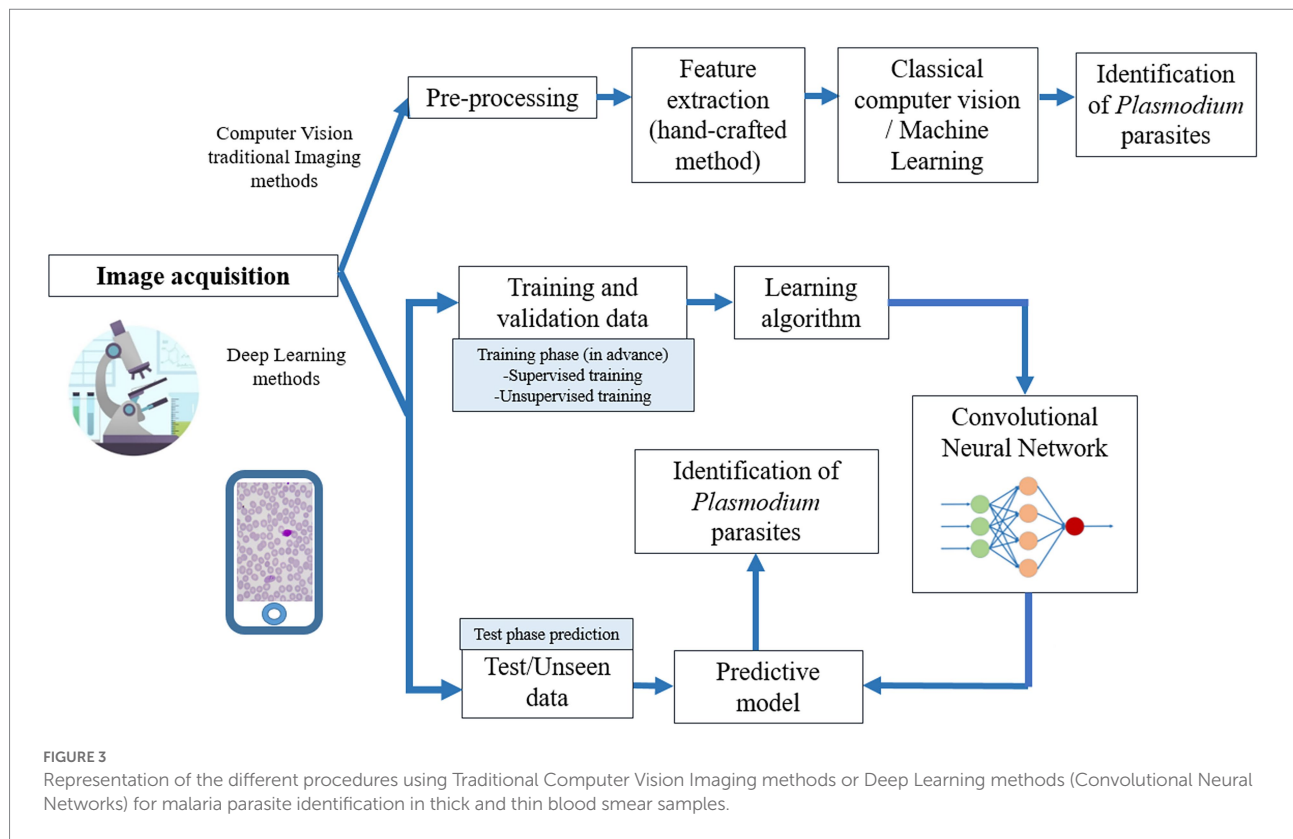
Computer Vision traditional Imaging methods

Pre-processing

Feature extraction (hand-crafted method)

Classical computer vision / Machine Learning

Identification of *Plasmodium* parasites

Image acquisition

Deep Learning methods

Training and validation data

Training phase (in advance)
-Supervised training
-Unsupervised training

Learning algorithm

Convolutional Neural Network

Identification of *Plasmodium* parasites

Test phase prediction

Test/Unseen data

Predictive model

FIGURE 3
Representation of the different procedures using Traditional Computer Vision Imaging methods or Deep Learning methods (Convolutional Neural Networks) for malaria parasite identification in thick and thin blood smear samples.